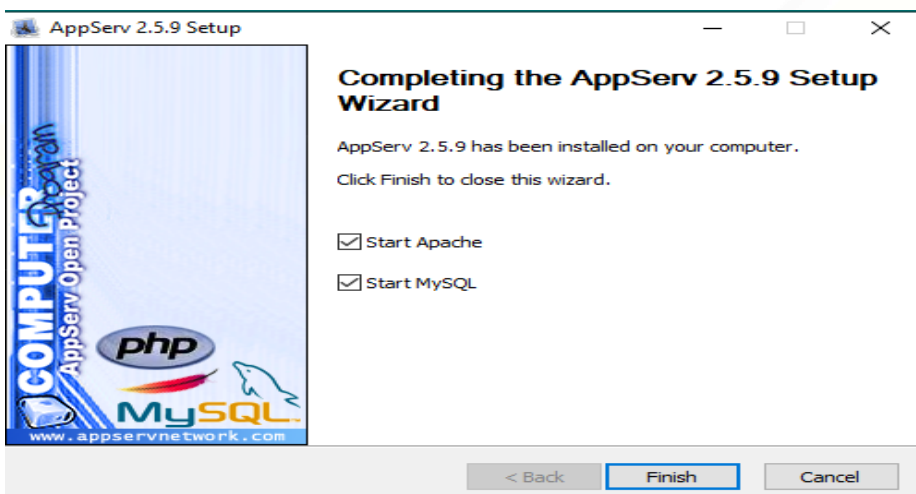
AppServ 2.5.9 Setup

COMPUTER Program
AppServ Open Project

php

MySQL

www.appservnetwork.com

Completing the AppServ 2.5.9 Setup Wizard

AppServ 2.5.9 has been installed on your computer.

Click Finish to close this wizard.

Start Apache

Start MySQL

< Back
Finish
Cancel